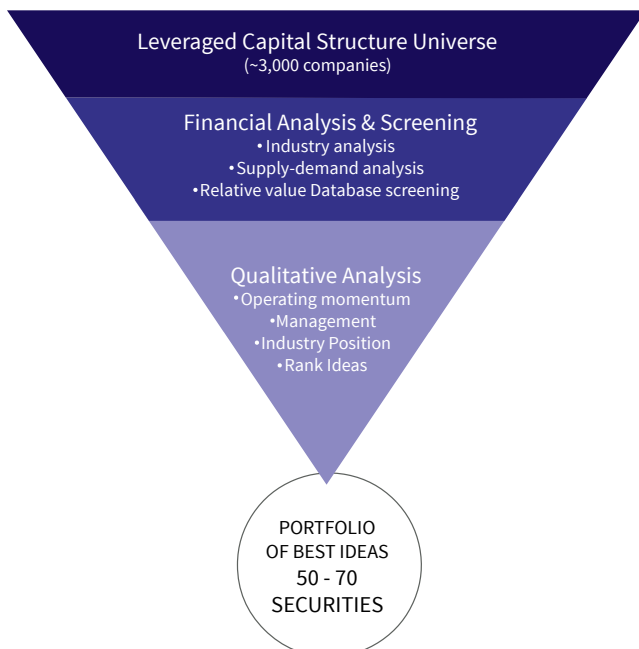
Leveraged Capital Structure Universe
(~3,000 companies)

Financial Analysis & Screening
• Industry analysis
• Supply-demand analysis
• Relative value Database screening

Qualitative Analysis
• Operating momentum
• Management
• Industry Position
• Rank Ideas

PORTFOLIO
OF BEST IDEAS
50 - 70
SECURITIES